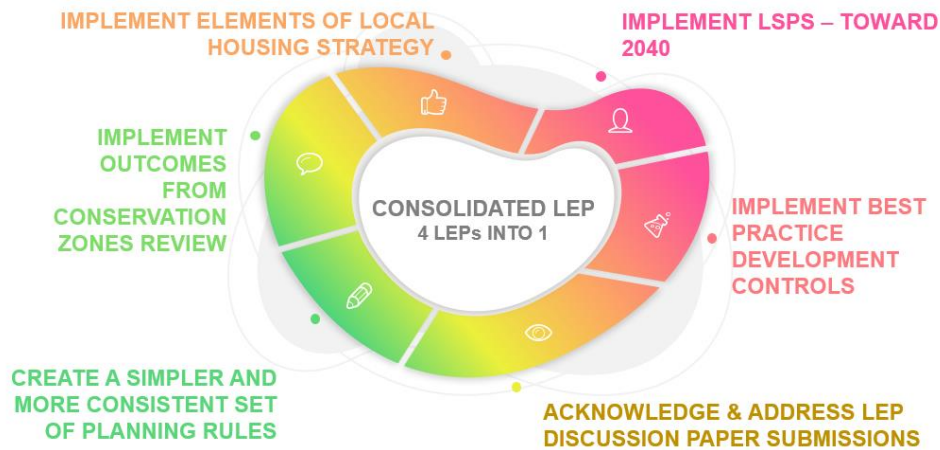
IMPLEMENT ELEMENTS OF LOCAL HOUSING STRATEGY

IMPLEMENT LSPS – TOWARD 2040

IMPLEMENT OUTCOMES FROM CONSERVATION ZONES REVIEW

CONSOLIDATED LEP
4 LEPs INTO 1

IMPLEMENT BEST PRACTICE DEVELOPMENT CONTROLS

CREATE A SIMPLER AND MORE CONSISTENT SET OF PLANNING RULES

ACKNOWLEDGE & ADDRESS LEP DISCUSSION PAPER SUBMISSIONS